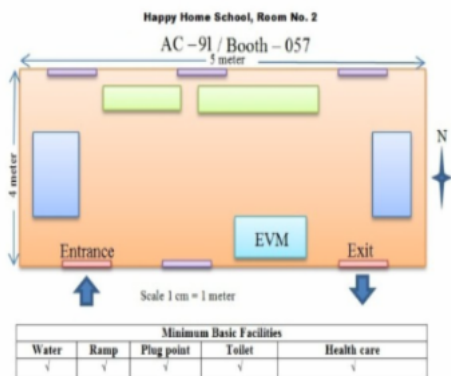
Happy Home School, Room No. 2

AC – 91 / Booth – 057

5 meter

4 meter

N

EVM

Entrance

Exit

Scale 1 cm = 1 meter

| Minimum Basic Facilities | | | | |
|---|---|---|---|---|
| Water | Ramp | Plug point | Toilet | Health care |
| √ | √ | √ | √ | √ |